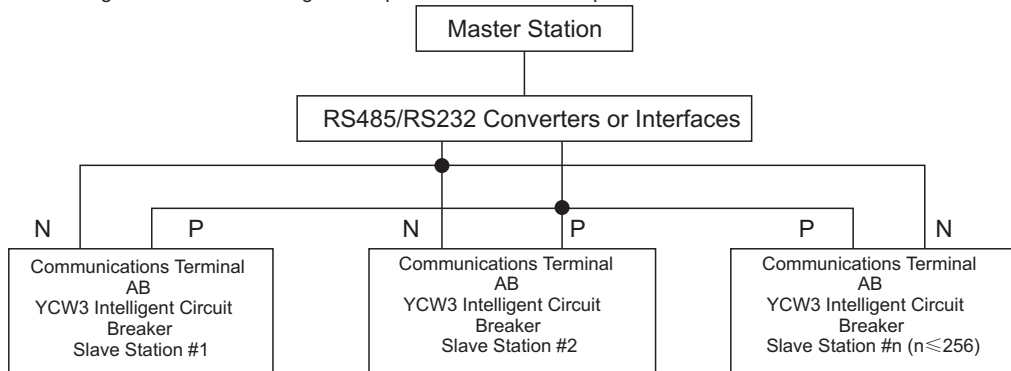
Master Station

RS485/RS232 Converters or Interfaces

N P N P P N

Communications Terminal AB YCW3 Intelligent Circuit Breaker Slave Station #1

Communications Terminal AB YCW3 Intelligent Circuit Breaker Slave Station #2

Communications Terminal AB YCW3 Intelligent Circuit Breaker Slave Station #n ($n \leqslant 256$)